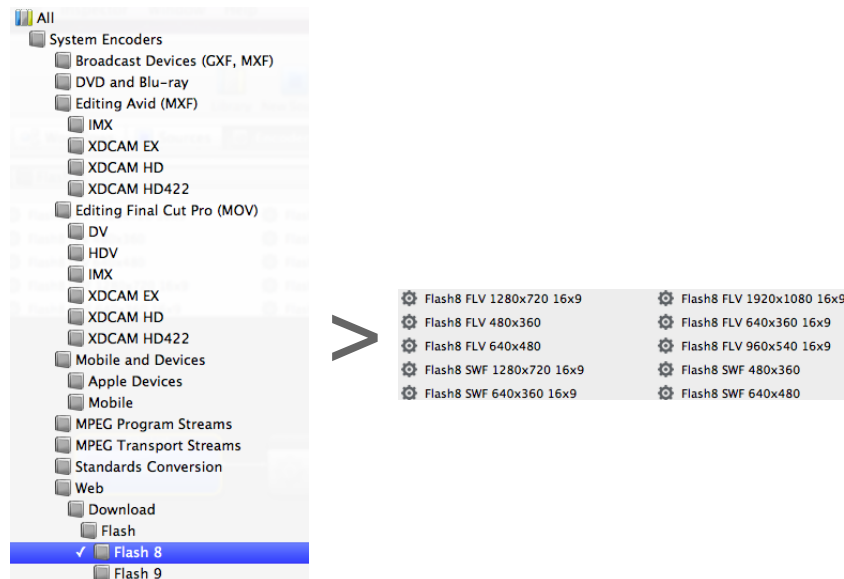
All
System Encoders
Broadcast Devices (GXF, MXF)
DVD and Blu-ray
Editing Avid (MXF)
IMX
XDCAM EX
XDCAM HD
XDCAM HD422
Editing Final Cut Pro (MOV)
DV
HDV
IMX
XDCAM EX
XDCAM HD
XDCAM HD422
Mobile and Devices
Apple Devices
Mobile
MPEG Program Streams
MPEG Transport Streams
Standards Conversion
Web
Download
Flash
✓ Flash 8
Flash 9

>

Flash8 FLV 1280x720 16x9
Flash8 FLV 480x360
Flash8 FLV 640x480
Flash8 SWF 1280x720 16x9
Flash8 SWF 640x360 16x9

Flash8 FLV 1920x1080 16x9
Flash8 FLV 640x360 16x9
Flash8 FLV 960x540 16x9
Flash8 SWF 480x360
Flash8 SWF 640x480